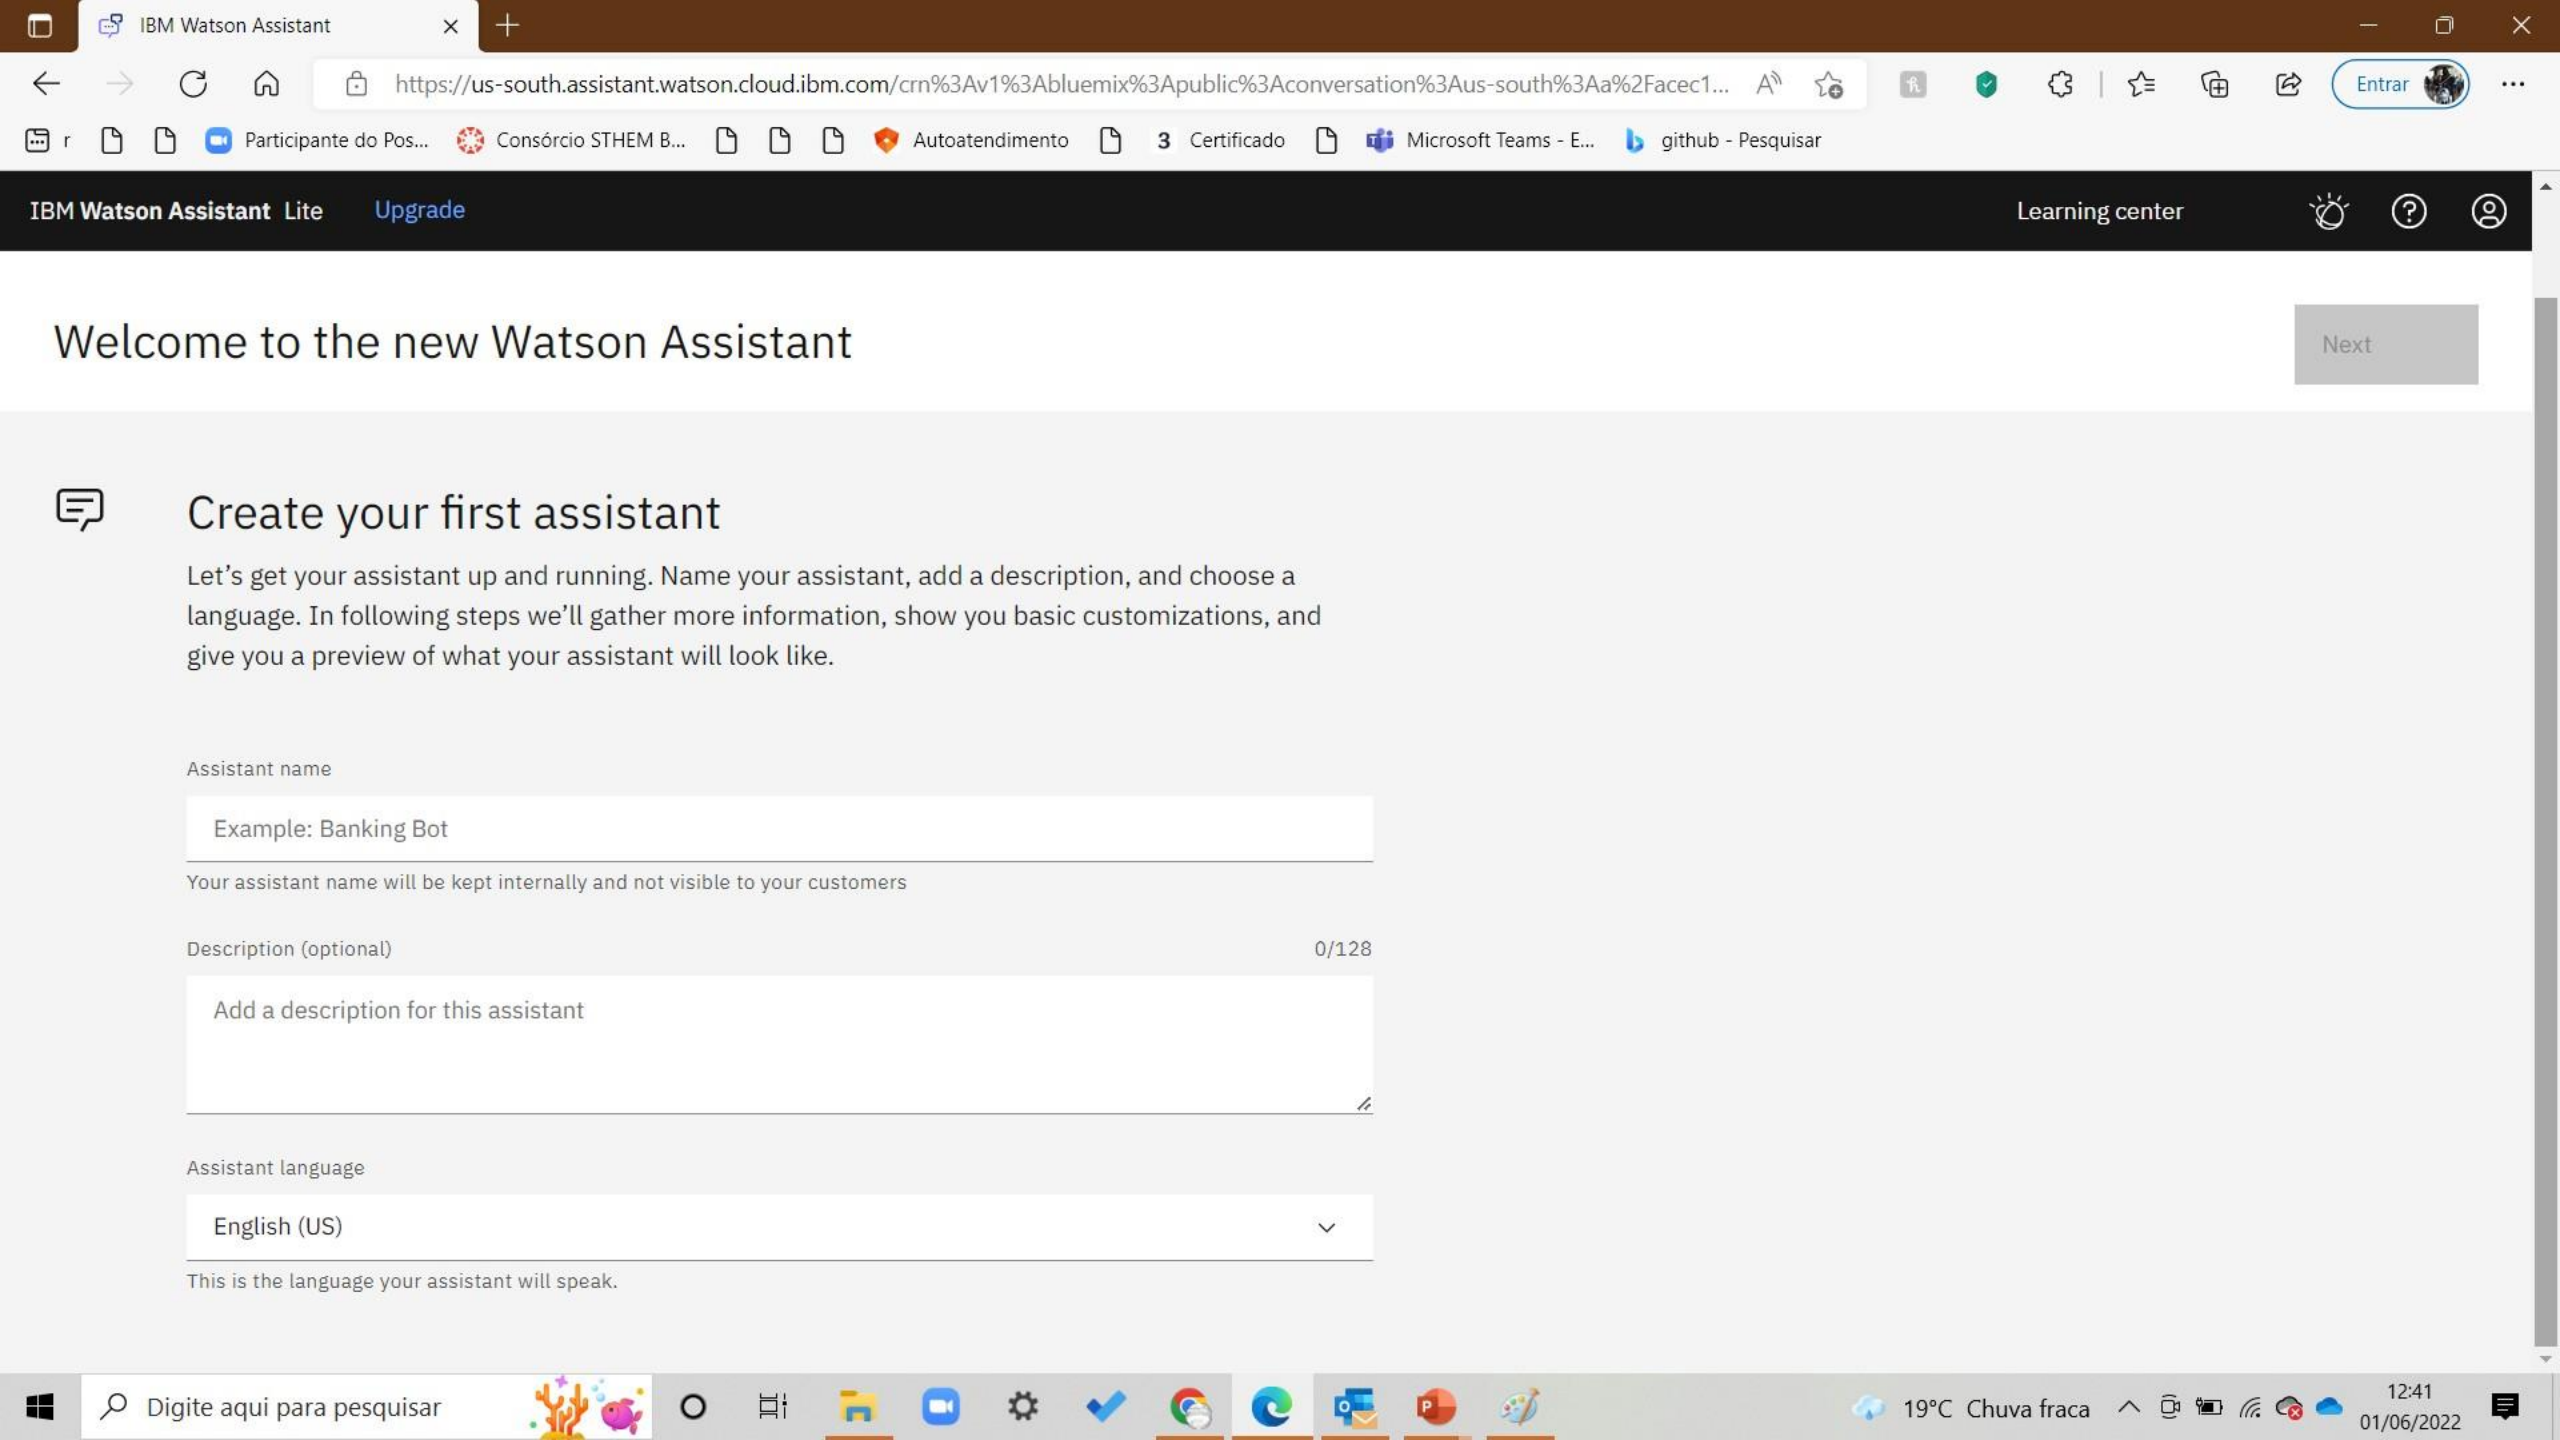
IBM Watson Assistant

https://us-south.assistant.watson.cloud.ibm.com/crn%3Av1%3Abluemix%3Apublic%3Aconversation%3Aus-south%3Aa%2Facec1...

Entrar

r Participante do Pos... Consórcio STHEM B... Autoatendimento 3 Certificado Microsoft Teams - E... github - Pesquisar

IBM Watson Assistant Lite Upgrade Learning center

Welcome to the new Watson Assistant

Next

Create your first assistant

Let's get your assistant up and running. Name your assistant, add a description, and choose a language. In following steps we'll gather more information, show you basic customizations, and give you a preview of what your assistant will look like.

Assistant name

Example: Banking Bot

Your assistant name will be kept internally and not visible to your customers

Description (optional)

0/128

Add a description for this assistant

Assistant language

English (US)

This is the language your assistant will speak.

Digite aqui para pesquisar

19°C Chuva fraca

12:41
01/06/2022